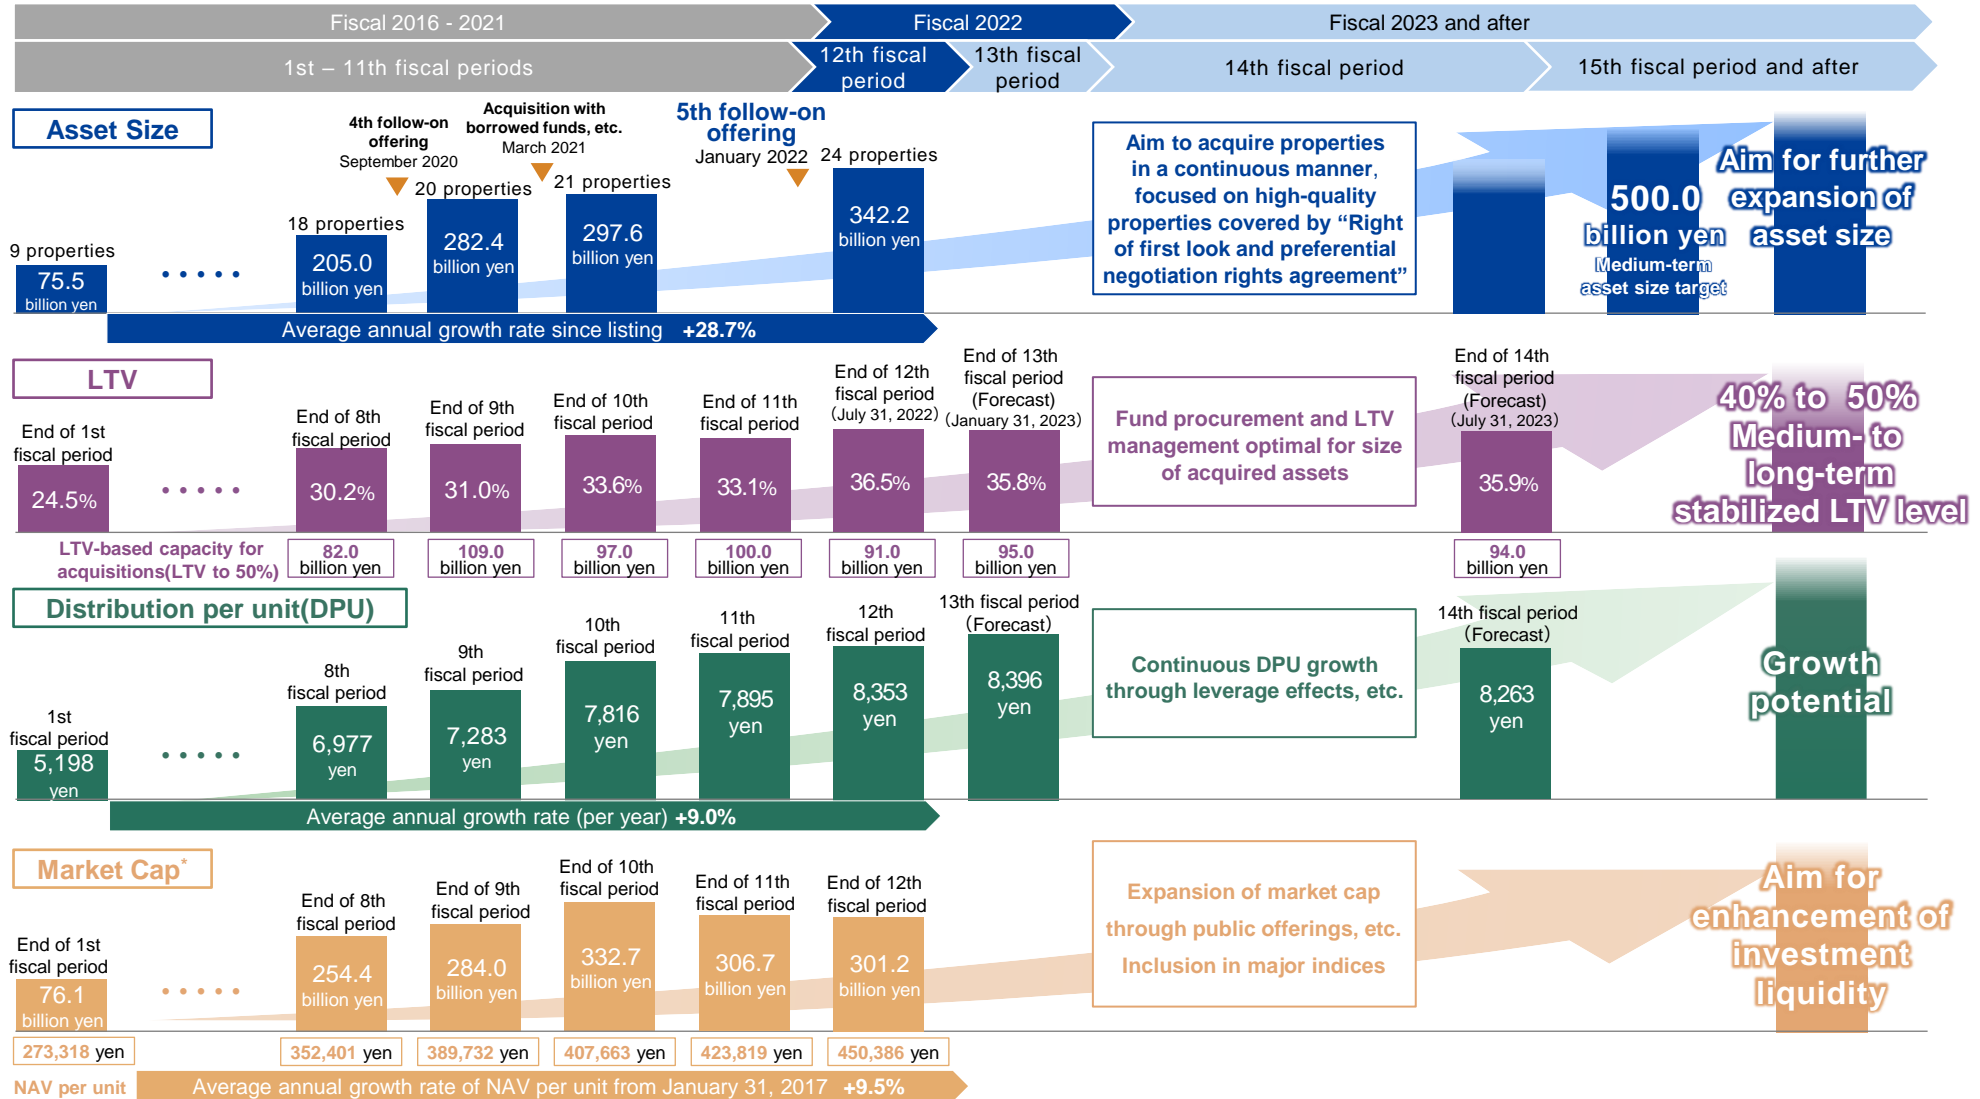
Fiscal 2016 - 2021
Fiscal 2022
Fiscal 2023 and after
1st – 11th fiscal periods
12th fiscal period
13th fiscal period
14th fiscal period
15th fiscal period and after

Asset Size

4th follow-on offering September 2020
Acquisition with borrowed funds, etc. March 2021
5th follow-on offering January 2022

9 properties 75.5 billion yen
18 properties 205.0 billion yen
20 properties 282.4 billion yen
21 properties 297.6 billion yen
24 properties 342.2 billion yen

Aim to acquire properties in a continuous manner, focused on high-quality properties covered by "Right of first look and preferential negotiation rights agreement"

500.0 billion yen Medium-term asset size target
Aim for further expansion of asset size

Average annual growth rate since listing +28.7%

LTV

End of 1st fiscal period 24.5%
End of 8th fiscal period 30.2%
End of 9th fiscal period 31.0%
End of 10th fiscal period 33.6%
End of 11th fiscal period 33.1%
End of 12th fiscal period (July 31, 2022) 36.5%
End of 13th fiscal period (Forecast) (January 31, 2023) 35.8%

Fund procurement and LTV management optimal for size of acquired assets

End of 14th fiscal period (Forecast) (July 31, 2023) 35.9%

40% to 50% Medium- to long-term stabilized LTV level

LTV-based capacity for acquisitions(LTV to 50%)
82.0 billion yen
109.0 billion yen
97.0 billion yen
100.0 billion yen
91.0 billion yen
95.0 billion yen
94.0 billion yen

Distribution per unit(DPU)

1st fiscal period 5,198 yen
8th fiscal period 6,977 yen
9th fiscal period 7,283 yen
10th fiscal period 7,816 yen
11th fiscal period 7,895 yen
12th fiscal period 8,353 yen
13th fiscal period (Forecast) 8,396 yen

Continuous DPU growth through leverage effects, etc.

14th fiscal period (Forecast) 8,263 yen

Growth potential

Average annual growth rate (per year) +9.0%

Market Cap*

End of 1st fiscal period 76.1 billion yen
End of 8th fiscal period 254.4 billion yen
End of 9th fiscal period 284.0 billion yen
End of 10th fiscal period 332.7 billion yen
End of 11th fiscal period 306.7 billion yen
End of 12th fiscal period 301.2 billion yen

Expansion of market cap through public offerings, etc. Inclusion in major indices

Aim for enhancement of investment liquidity

273,318 yen
352,401 yen
389,732 yen
407,663 yen
423,819 yen
450,386 yen

NAV per unit
Average annual growth rate of NAV per unit from January 31, 2017 +9.5%